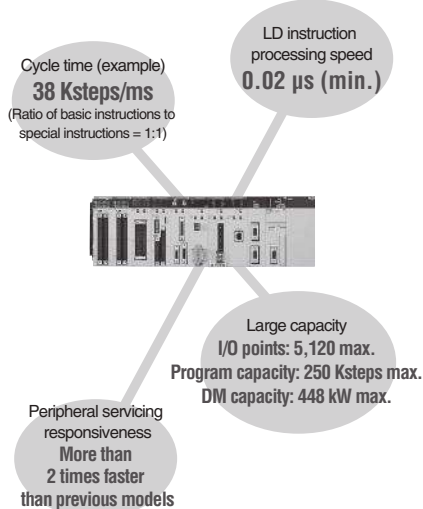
LD instruction processing speed
0.02 μs (min.)

Cycle time (example)
38 Ksteps/ms
(Ratio of basic instructions to special instructions = 1:1)

Large capacity
I/O points: 5,120 max.
Program capacity: 250 Ksteps max.
DM capacity: 448 kW max.

Peripheral servicing responsiveness
More than 2 times faster than previous models